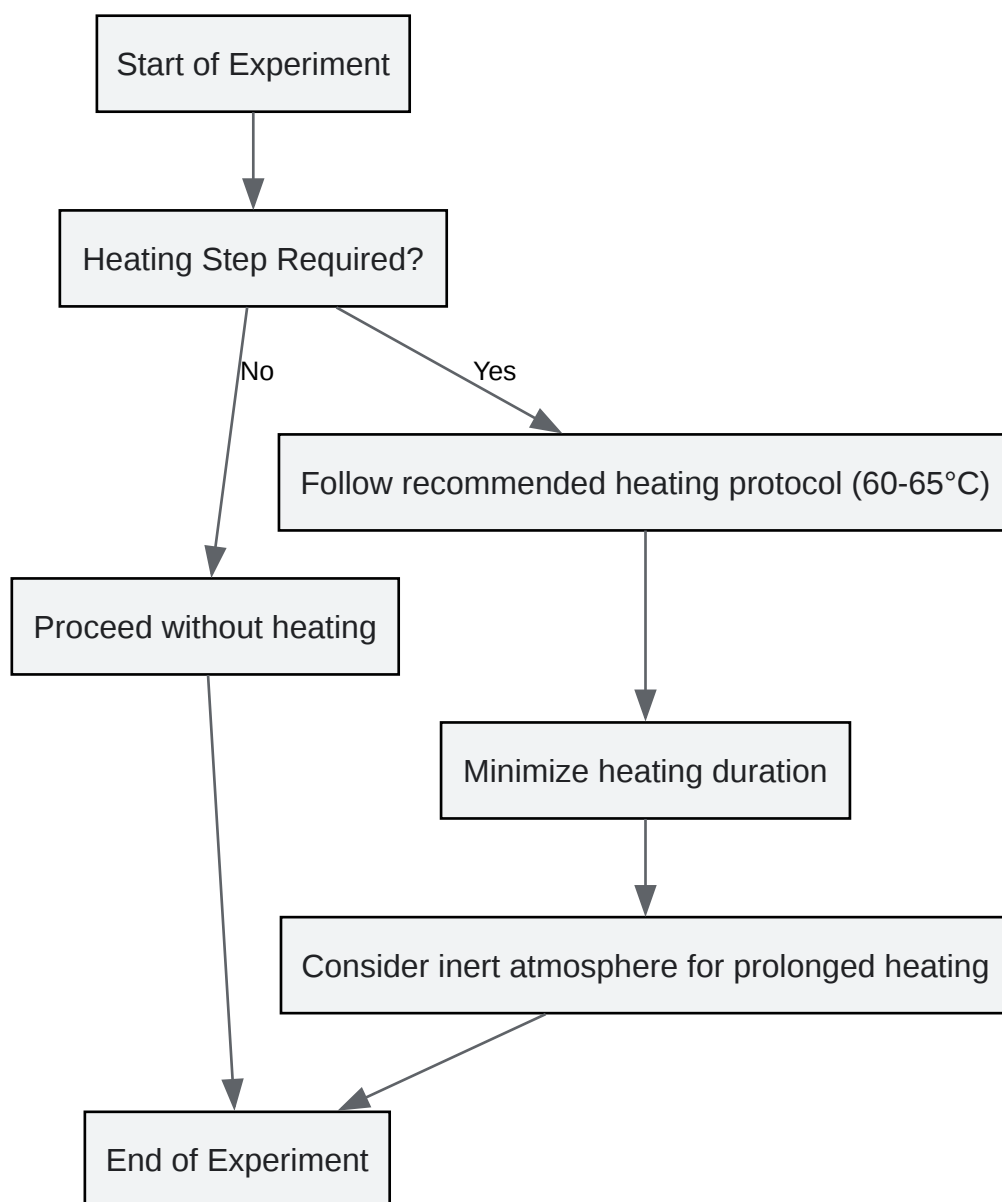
Start of Experiment

Heating Step Required?

No

Yes

Follow recommended heating protocol (60-65°C)

Proceed without heating

Minimize heating duration

Consider inert atmosphere for prolonged heating

End of Experiment